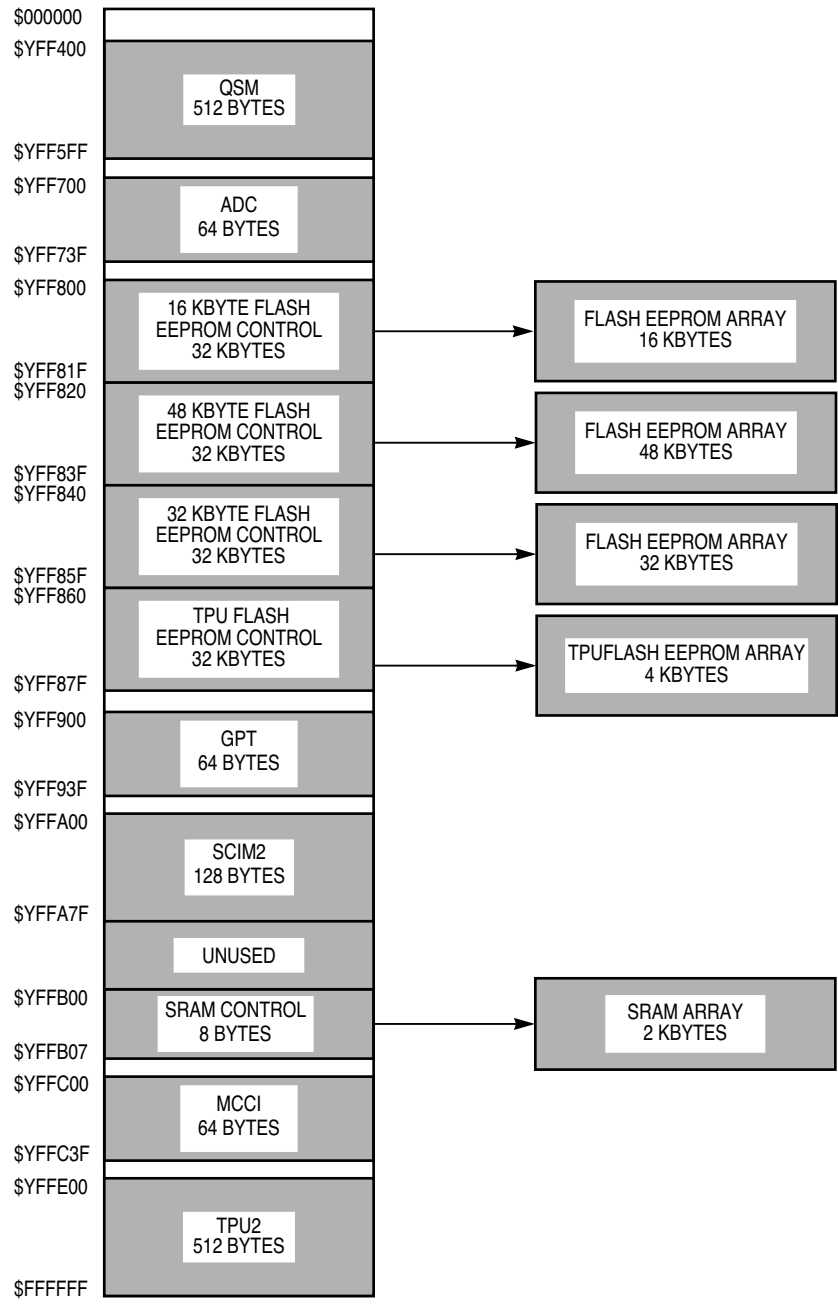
$000000
$YFF400
QSM
512 BYTES
$YFF5FF
$YFF700
ADC
64 BYTES
$YFF73F
$YFF800
16 KBYTE FLASH
EEPROM CONTROL
32 KBYTES
FLASH EEPROM ARRAY
16 KBYTES
$YFF81F
$YFF820
48 KBYTE FLASH
EEPROM CONTROL
32 KBYTES
FLASH EEPROM ARRAY
48 KBYTES
$YFF83F
$YFF840
32 KBYTE FLASH
EEPROM CONTROL
32 KBYTES
FLASH EEPROM ARRAY
32 KBYTES
$YFF85F
$YFF860
TPU FLASH
EEPROM CONTROL
32 KBYTES
TPUFLASH EEPROM ARRAY
4 KBYTES
$YFF87F
$YFF900
GPT
64 BYTES
$YFF93F
$YFFA00
SCIM2
128 BYTES
$YFFA7F
UNUSED
$YFFB00
SRAM CONTROL
8 BYTES
SRAM ARRAY
2 KBYTES
$YFFB07
$YFFC00
MCCI
64 BYTES
$YFFC3F
$YFFE00
TPU2
512 BYTES
$FFFFFF